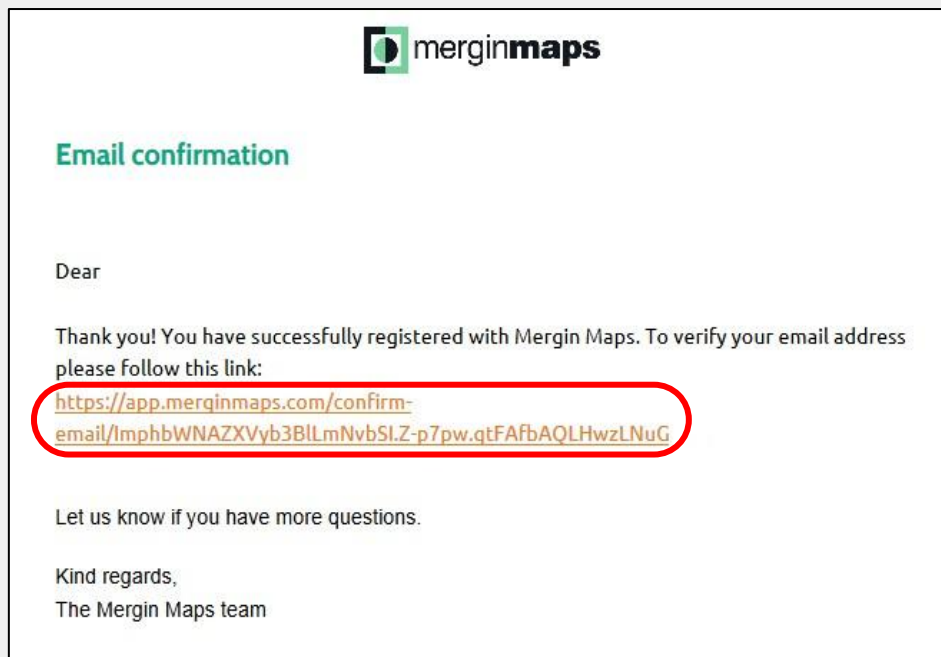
merginmaps

Email confirmation

Dear

Thank you! You have successfully registered with Mergin Maps. To verify your email address please follow this link:
https://app.merginmaps.com/confirm-email/ImphbWNAZXVyb3BlLmNvbSI.Z-p7pw.qtFAfbAQLHwzLNuG

Let us know if you have more questions.

Kind regards,
The Mergin Maps team